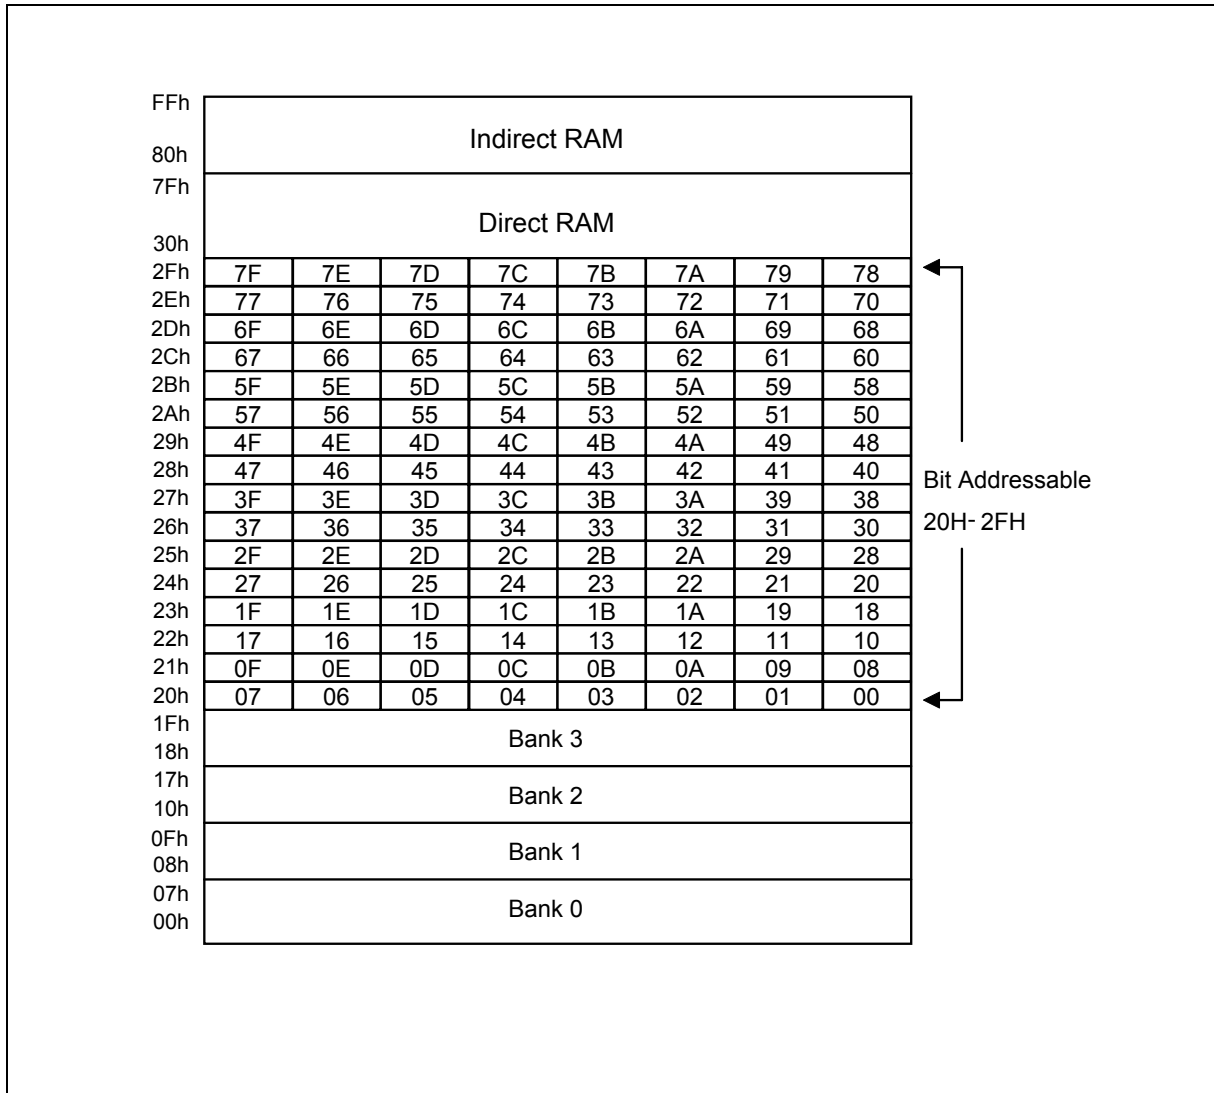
FFh
80h
Indirect RAM

7Fh
30h
Direct RAM

| | | | | | | | | |
|---|---|---|---|---|---|---|---|---|
| 2Fh | 7F | 7E | 7D | 7C | 7B | 7A | 79 | 78 |
| 2Eh | 77 | 76 | 75 | 74 | 73 | 72 | 71 | 70 |
| 2Dh | 6F | 6E | 6D | 6C | 6B | 6A | 69 | 68 |
| 2Ch | 67 | 66 | 65 | 64 | 63 | 62 | 61 | 60 |
| 2Bh | 5F | 5E | 5D | 5C | 5B | 5A | 59 | 58 |
| 2Ah | 57 | 56 | 55 | 54 | 53 | 52 | 51 | 50 |
| 29h | 4F | 4E | 4D | 4C | 4B | 4A | 49 | 48 |
| 28h | 47 | 46 | 45 | 44 | 43 | 42 | 41 | 40 |
| 27h | 3F | 3E | 3D | 3C | 3B | 3A | 39 | 38 |
| 26h | 37 | 36 | 35 | 34 | 33 | 32 | 31 | 30 |
| 25h | 2F | 2E | 2D | 2C | 2B | 2A | 29 | 28 |
| 24h | 27 | 26 | 25 | 24 | 23 | 22 | 21 | 20 |
| 23h | 1F | 1E | 1D | 1C | 1B | 1A | 19 | 18 |
| 22h | 17 | 16 | 15 | 14 | 13 | 12 | 11 | 10 |
| 21h | 0F | 0E | 0D | 0C | 0B | 0A | 09 | 08 |
| 20h | 07 | 06 | 05 | 04 | 03 | 02 | 01 | 00 |

Bit Addressable
20H- 2FH

1Fh
18h
Bank 3

17h
10h
Bank 2

0Fh
08h
Bank 1

07h
00h
Bank 0